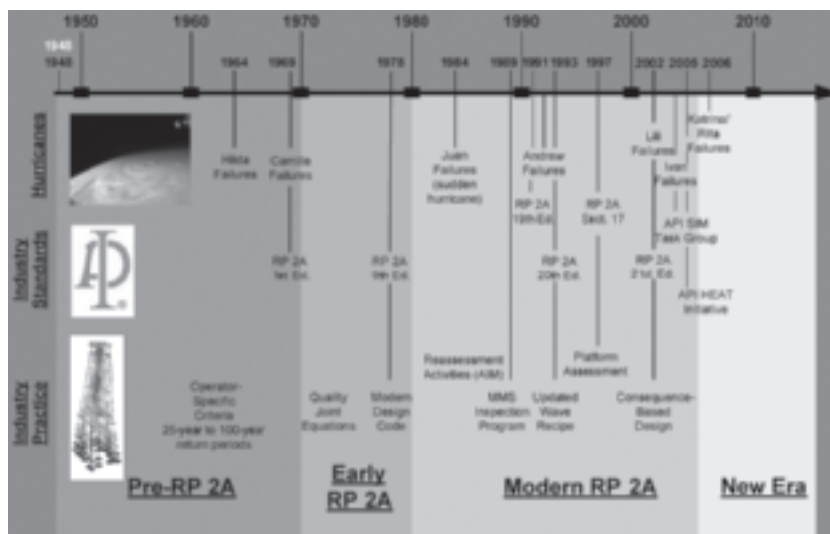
1950 1960 1970 1980 1990 2000 2010

1940 1948 1964 1969 1978 1984 1989 1991 1993 1997 2002 2005 2006

Hurricanes

Industry Standards

Industry Practice

Hilda Failures

Camille Failures

Juan Failures (sudden hurricane)

Andrew Failures

Lili Failures

Ivan Failures

Katrina/ Rita Failures

RP 2A 1st Ed.

RP 2A 9th Ed.

RP 2A 19th Ed.

RP 2A 20th Ed.

RP 2A Sect. 17

RP 2A 21st Ed.

API SIM Task Group

API HEAT Initiative

Operator-Specific Criteria 25-year to 100-year return periods

Quality Joint Equations

Modern Design Code

Reassessment Activities (AIM)

MMS Inspection Program

Updated Wave Recipe

Platform Assessment

Consequence-Based Design

Pre-RP 2A

Early RP 2A

Modern RP 2A

New Era